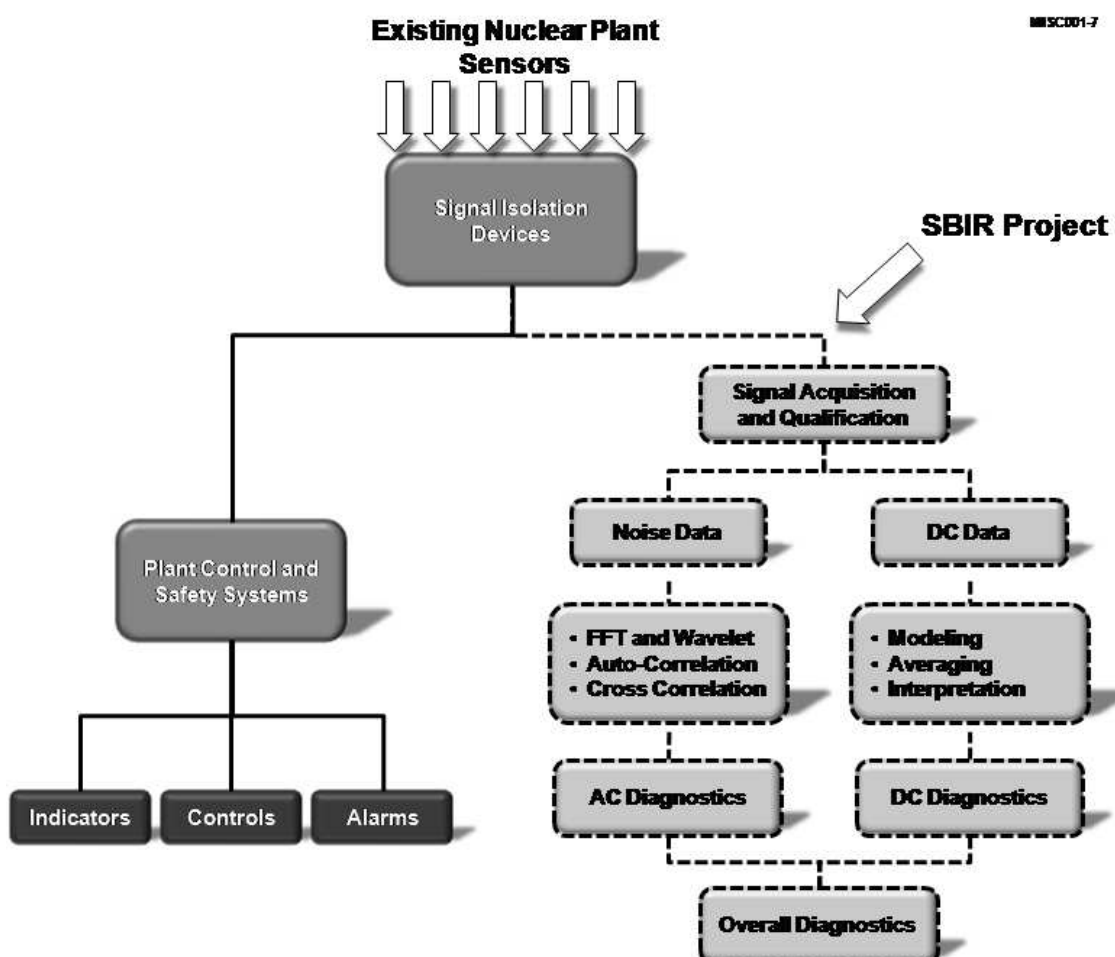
MISC001-7

Existing Nuclear Plant Sensors

Signal Isolation Devices

SBIR Project

Signal Acquisition and Qualification

Noise Data

DC Data

Plant Control and Safety Systems

• FFT and Wavelet
• Auto-Correlation
• Cross Correlation

• Modeling
• Averaging
• Interpretation

AC Diagnostics

DC Diagnostics

Indicators

Controls

Alarms

Overall Diagnostics